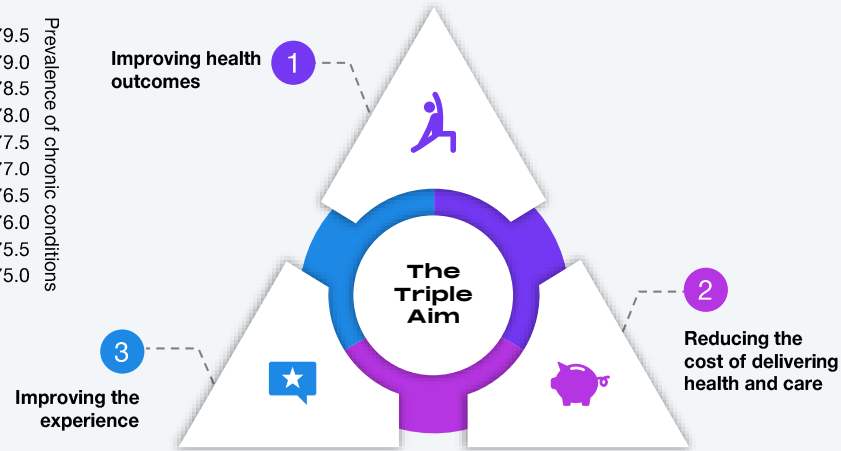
79.5
79.0
78.5
78.0
77.5
77.0
76.5
76.0
75.5
75.0

Prevalence of chronic conditions

1 Improving health outcomes

2 Reducing the cost of delivering health and care

3 Improving the experience

The Triple Aim